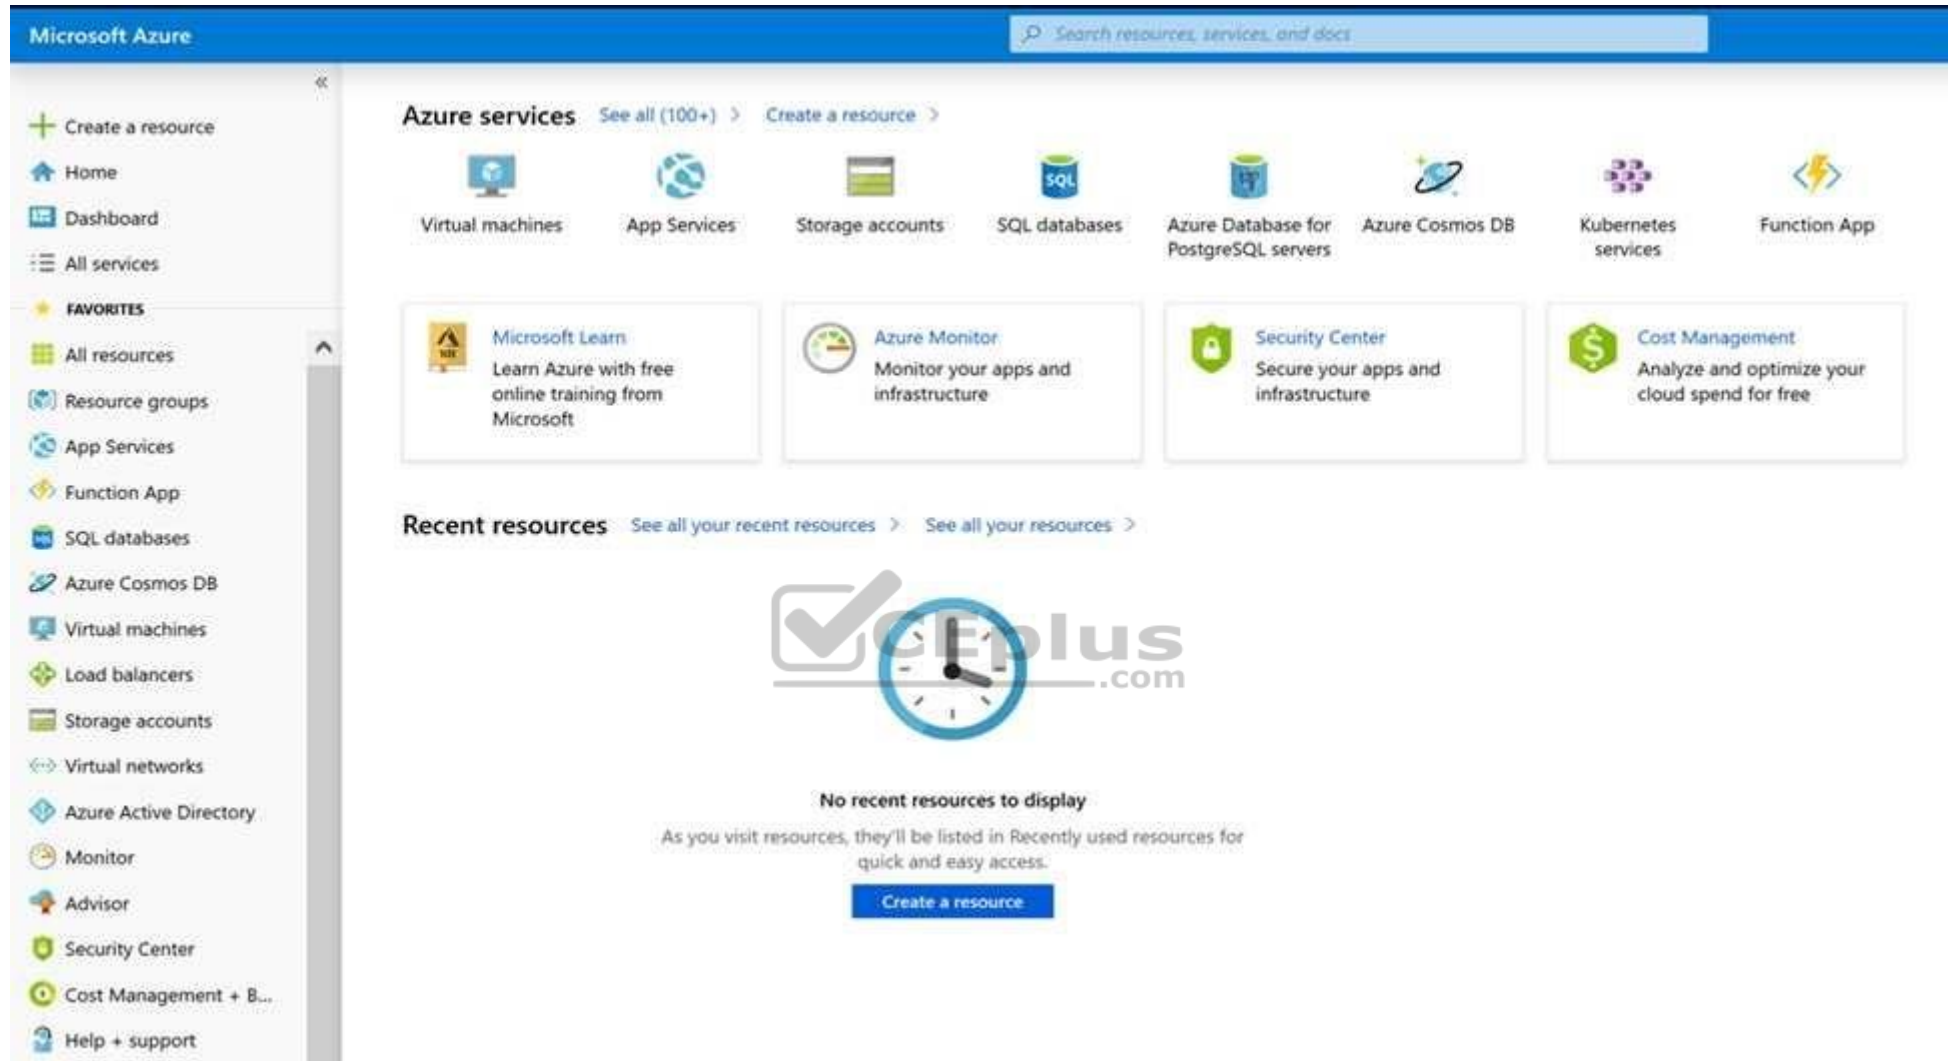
Microsoft Azure

Search resources, services, and docs

«

Create a resource
Home
Dashboard
All services
FAVORITES
All resources
Resource groups
App Services
Function App
SQL databases
Azure Cosmos DB
Virtual machines
Load balancers
Storage accounts
Virtual networks
Azure Active Directory
Monitor
Advisor
Security Center
Cost Management + B...
Help + support

Azure services See all (100+) > Create a resource >

Virtual machines
App Services
Storage accounts
SQL databases
Azure Database for PostgreSQL servers
Azure Cosmos DB
Kubernetes services
Function App

Microsoft Learn
Learn Azure with free online training from Microsoft

Azure Monitor
Monitor your apps and infrastructure

Security Center
Secure your apps and infrastructure

Cost Management
Analyze and optimize your cloud spend for free

Recent resources See all your recent resources > See all your resources >

CEplus .com

No recent resources to display

As you visit resources, they'll be listed in Recently used resources for quick and easy access.

Create a resource